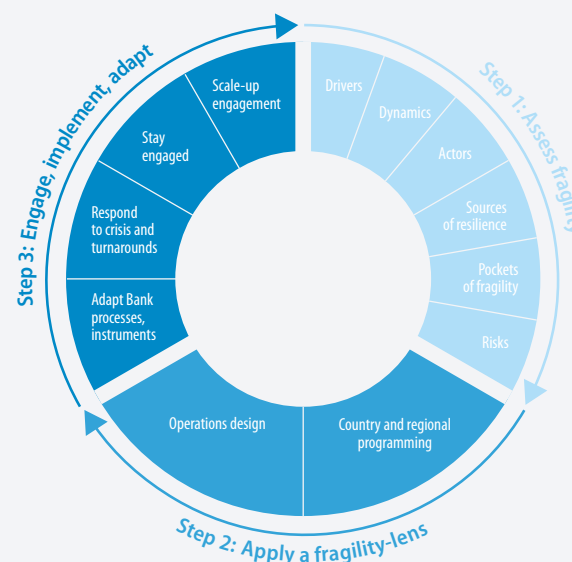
Step 1: Assess fragility

Drivers

Dynamics

Actors

Sources of resilience

Pockets of fragility

Risks

Step 2: Apply a fragility-lens

Country and regional programming

Operations design

Step 3: Engage, implement, adapt

Adapt Bank processes, instruments

Respond to crisis and turnarounds

Stay engaged

Scale-up engagement